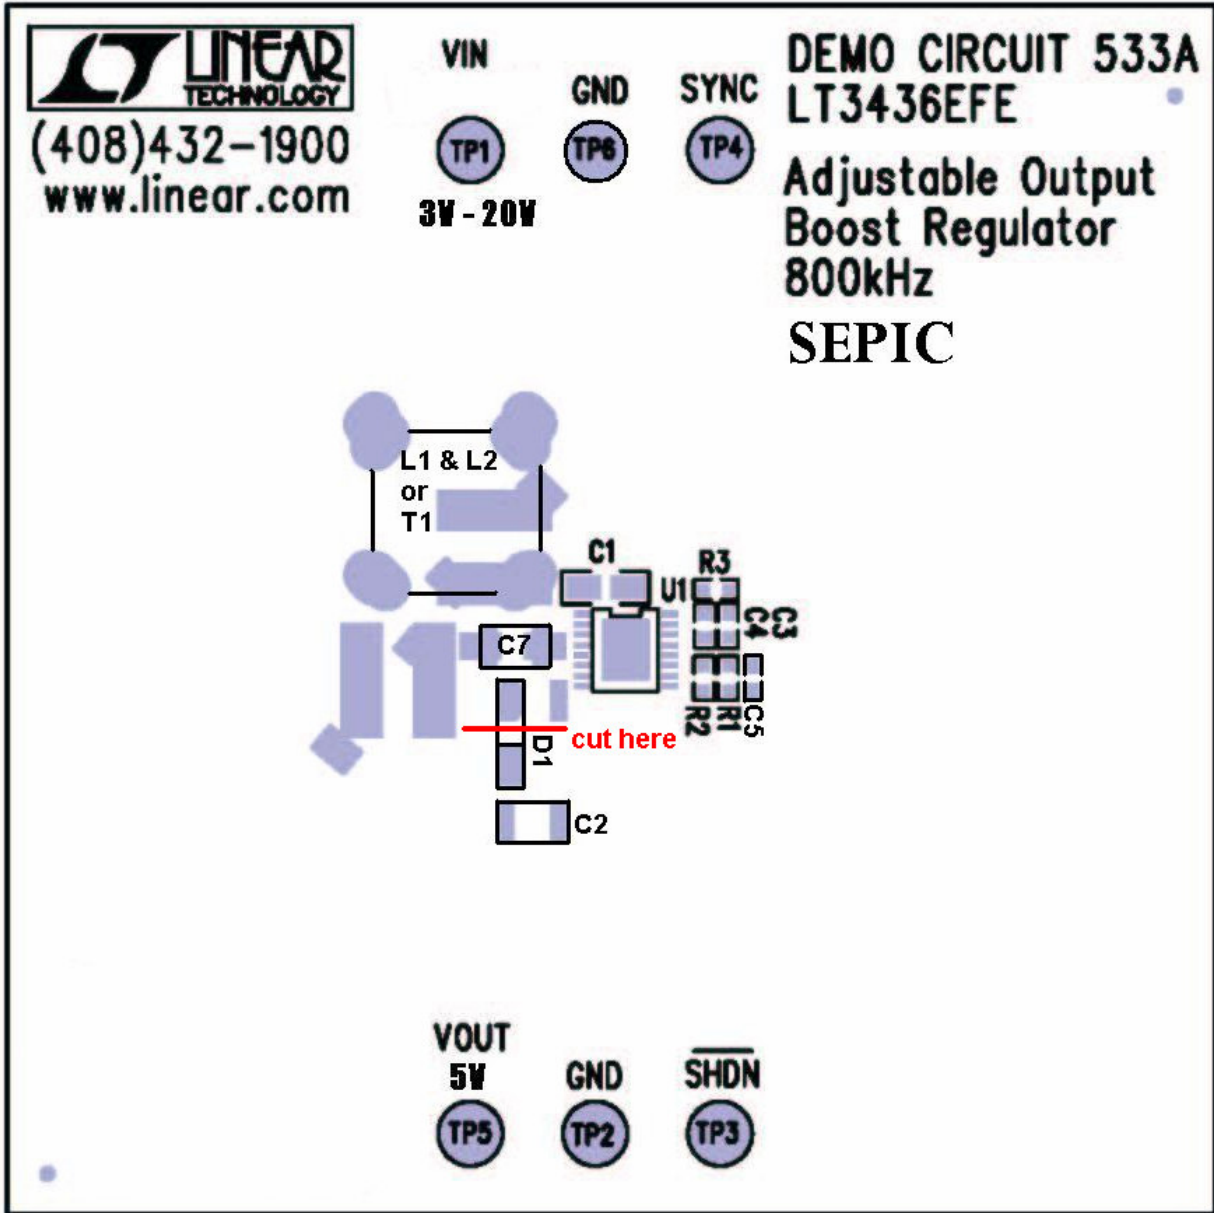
LT LINEAR TECHNOLOGY
(408)432-1900
www.linear.com

VIN
TP1
3V - 20V

GND
TP6

SYNC
TP4

DEMO CIRCUIT 533A
LT3436EFE

Adjustable Output
Boost Regulator
800kHz

SEPIC

L1 & L2
or
T1

C1
U1
R3
C3
C4
C7
R1
R2
C5
cut here
D1
C2

VOUT
5V
TP5

GND
TP2

$\overline{SHDN}$
TP3